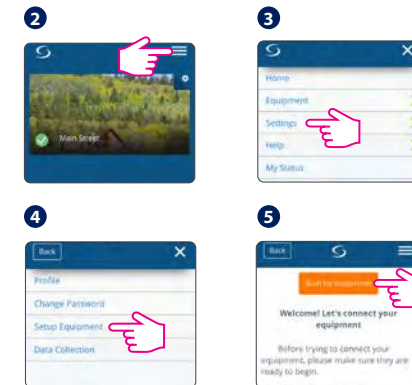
2

Main Street

3

Home

Equipment

Settings

Help

My Status

4

Back

Profile

Change Password

Setup Equipment

Data Collection

5

Back

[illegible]

Welcome! Let's connect your equipment

Before trying to connect your equipment, please make sure they are ready to begin.